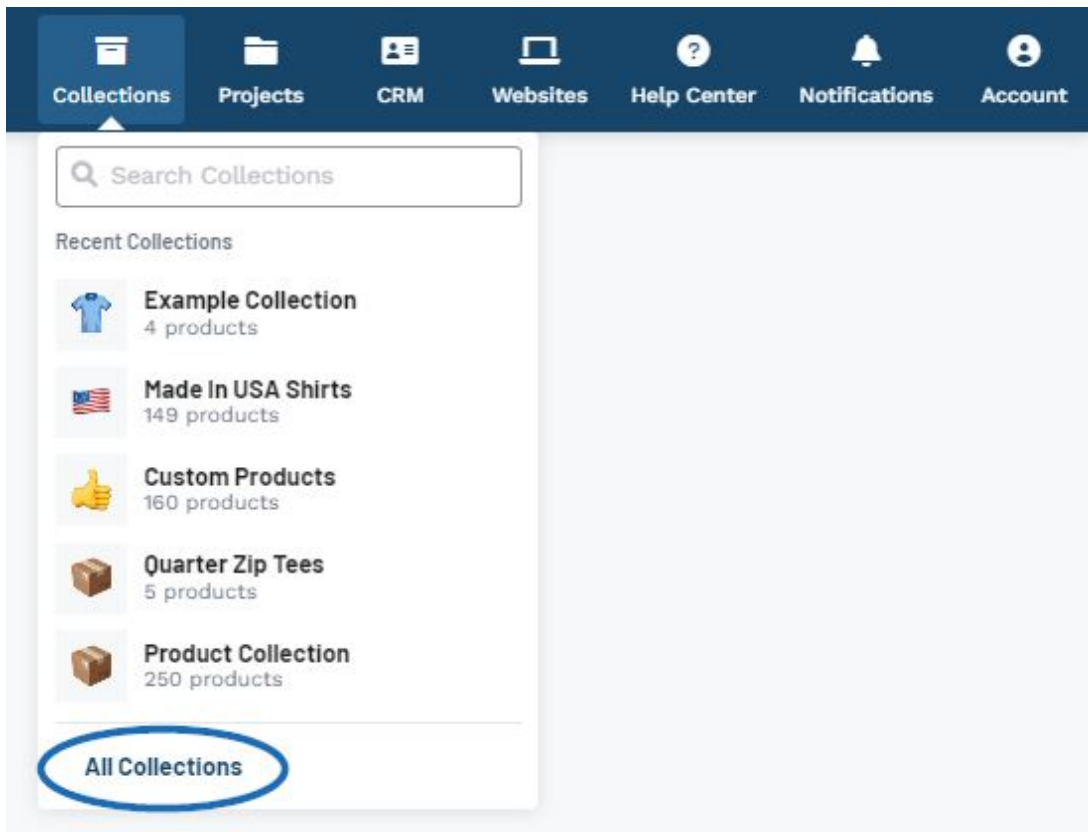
Collections Projects CRM Websites Help Center Notifications Account

Search Collections

Recent Collections

Example Collection
4 products

Made In USA Shirts
149 products

Custom Products
160 products

Quarter Zip Tees
5 products

Product Collection
250 products

All Collections